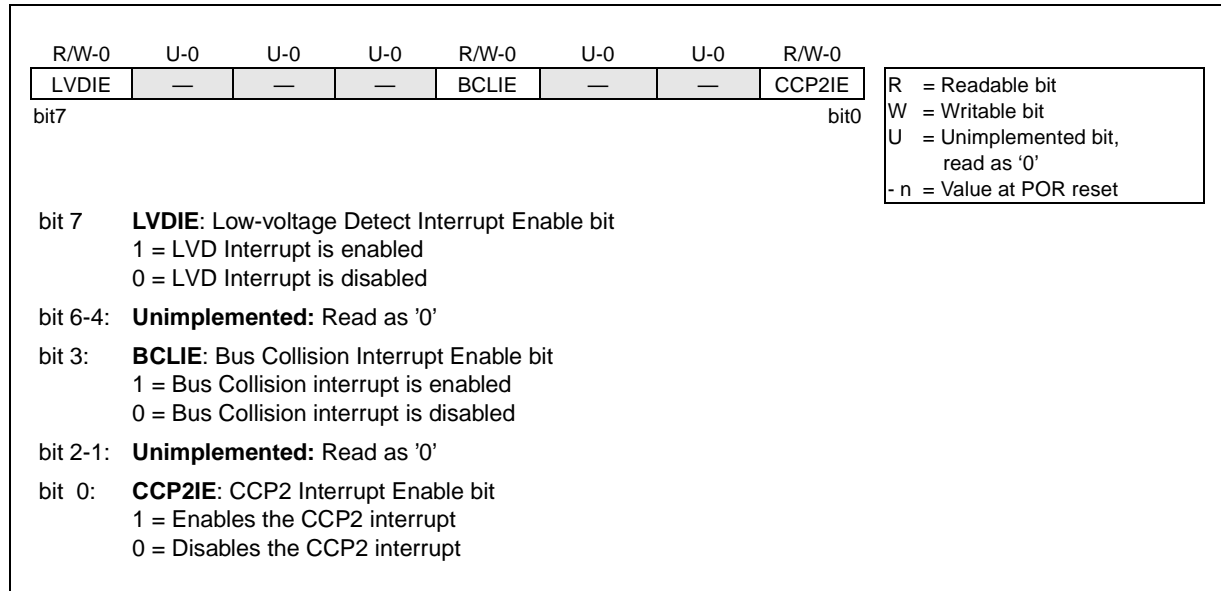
| R/W-0 | U-0 | U-0 | U-0 | R/W-0 | U-0 | U-0 | R/W-0 |
|---|---|---|---|---|---|---|---|
| LVDIE | — | — | — | BCLIE | — | — | CCP2IE |

bit7 bit0

R = Readable bit
W = Writable bit
U = Unimplemented bit, read as '0'
- n = Value at POR reset

bit 7 **LVDIE**: Low-voltage Detect Interrupt Enable bit
1 = LVD Interrupt is enabled
0 = LVD Interrupt is disabled

bit 6-4: **Unimplemented:** Read as '0'

bit 3: **BCLIE**: Bus Collision Interrupt Enable bit
1 = Bus Collision interrupt is enabled
0 = Bus Collision interrupt is disabled

bit 2-1: **Unimplemented:** Read as '0'

bit 0: **CCP2IE**: CCP2 Interrupt Enable bit
1 = Enables the CCP2 interrupt
0 = Disables the CCP2 interrupt